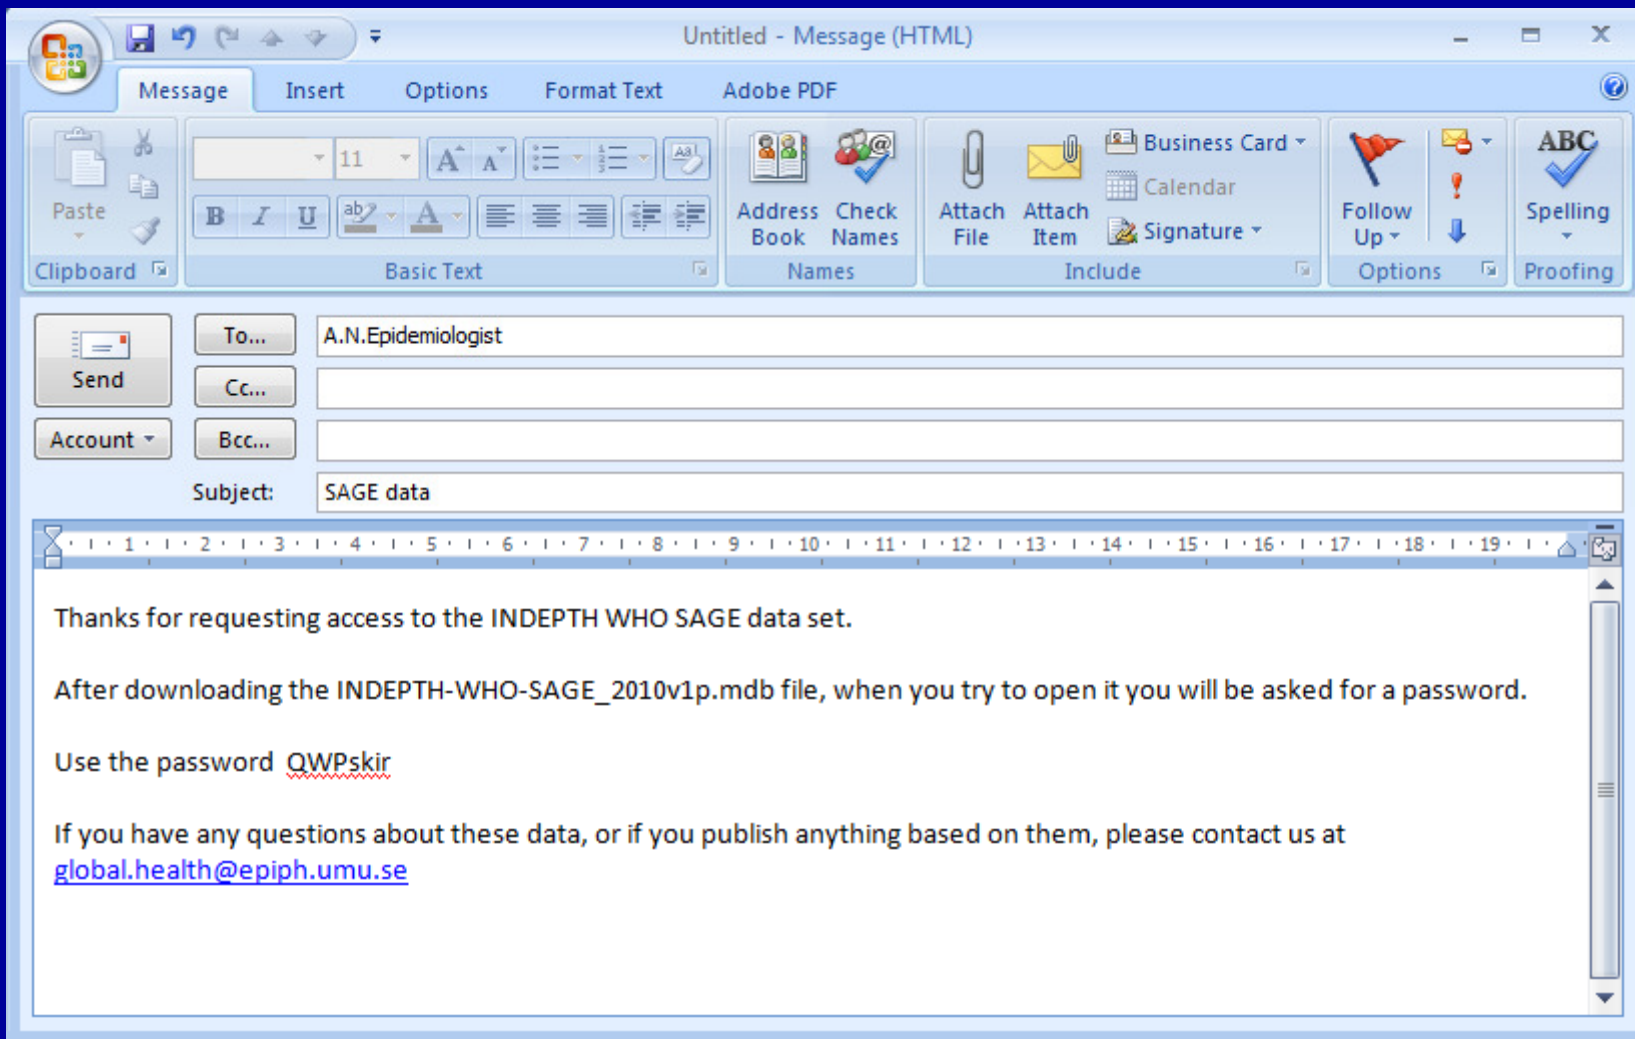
Untitled - Message (HTML)

Message Insert Options Format Text Adobe PDF

Paste
Clipboard

11
B I U
Basic Text

Address Book Check Names
Names

Attach File Attach Item
Business Card
Calendar
Signature
Include

Follow Up
Options

ABC
Spelling
Proofing

Send
Account
To... A.N.Epidemiologist
Cc...
Bcc...
Subject: SAGE data

· 1 · 2 · 3 · 4 · 5 · 6 · 7 · 8 · 9 · 10 · 11 · 12 · 13 · 14 · 15 · 16 · 17 · 18 · 19 ·

Thanks for requesting access to the INDEPTH WHO SAGE data set.

After downloading the INDEPTH-WHO-SAGE_2010v1p.mdb file, when you try to open it you will be asked for a password.

Use the password QWPskir

If you have any questions about these data, or if you publish anything based on them, please contact us at global.health@epiph.umu.se